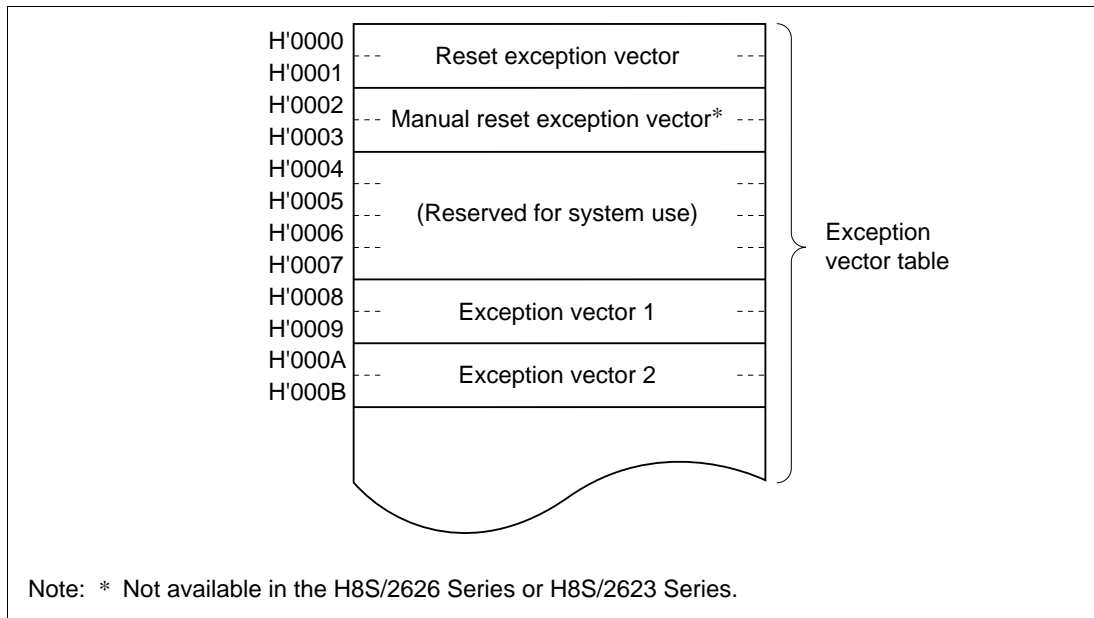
H'0000
H'0001
Reset exception vector

H'0002
H'0003
Manual reset exception vector*

H'0004
H'0005
H'0006
H'0007
(Reserved for system use)

H'0008
H'0009
Exception vector 1

H'000A
H'000B
Exception vector 2

Exception vector table

Note: * Not available in the H8S/2626 Series or H8S/2623 Series.